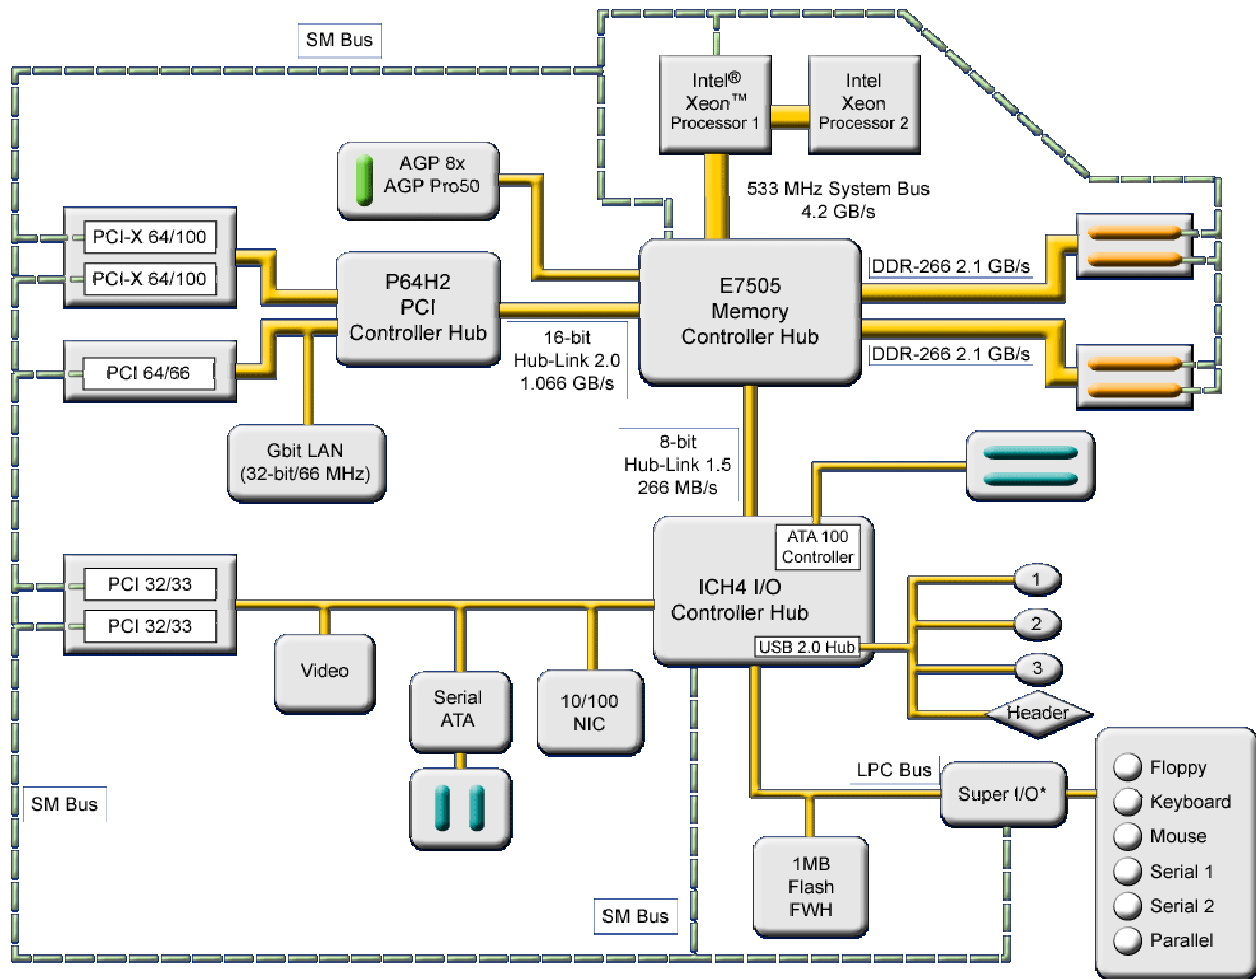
SM Bus

Intel® Xeon™ Processor 1

Intel Xeon Processor 2

AGP 8x AGP Pro50

533 MHz System Bus 4.2 GB/s

PCI-X 64/100

PCI-X 64/100

P64H2 PCI Controller Hub

E7505 Memory Controller Hub

DDR-266 2.1 GB/s

DDR-266 2.1 GB/s

PCI 64/66

16-bit Hub-Link 2.0 1.066 GB/s

Gbit LAN (32-bit/66 MHz)

8-bit Hub-Link 1.5 266 MB/s

ATA 100 Controller

ICH4 I/O Controller Hub

USB 2.0 Hub

1

2

3

Header

PCI 32/33

PCI 32/33

Video

Serial ATA

10/100 NIC

LPC Bus

Super I/O*

Floppy

Keyboard

Mouse

Serial 1

Serial 2

Parallel

SM Bus

1MB Flash FWH

SM Bus